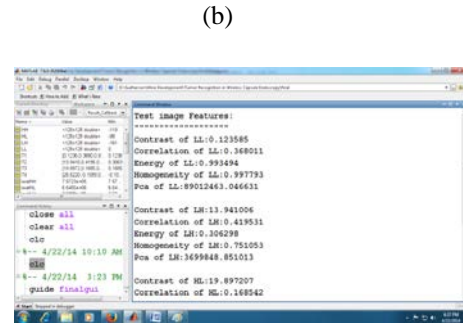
(b)

Test image Features:
==================

Contrast of LL:0.123585
Correlation of LL:0.368011
Energy of LL:0.993494
Homogeneity of LL:0.997793
Pca of LL:89012463.046631

Contrast of LH:13.941006
Correlation of LH:0.419531
Energy of LH:0.306298
Homogeneity of LH:0.751053
Pca of LH:3699848.851013

Contrast of HL:19.897207
Correlation of HL:0.168542

close all
clear all
clc
%-- 4/22/14 10:10 AM
clc
%-- 4/22/14 3:23 PM
guide finalgui